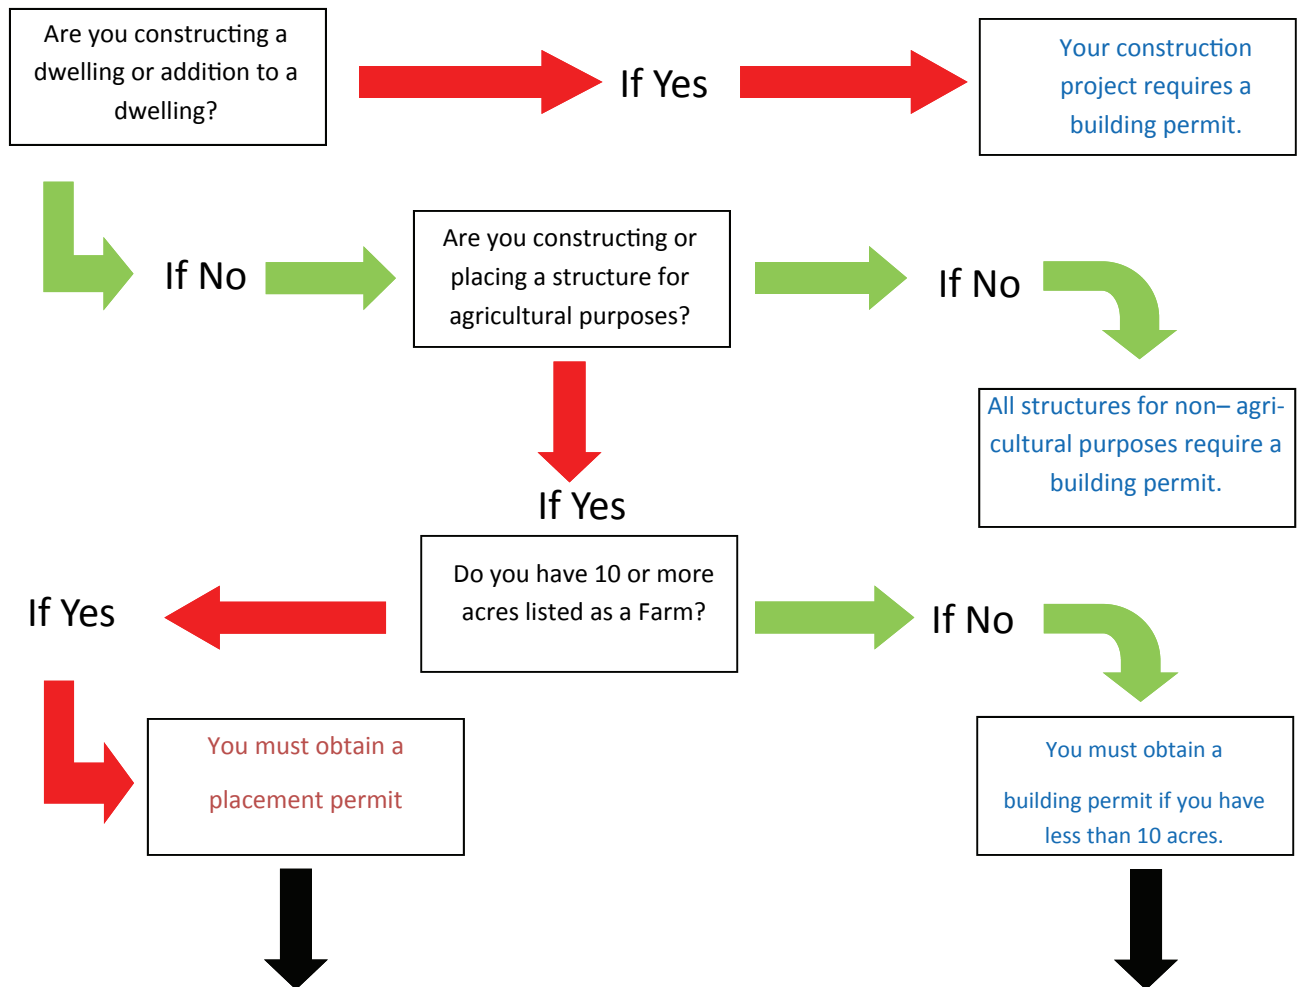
Are you constructing a dwelling or addition to a dwelling?

If Yes

Your construction project requires a building permit.

If No

Are you constructing or placing a structure for agricultural purposes?

If No

All structures for non– agricultural purposes require a building permit.

If Yes

Do you have 10 or more acres listed as a Farm?

If Yes

If No

You must obtain a placement permit

You must obtain a building permit if you have less than 10 acres.